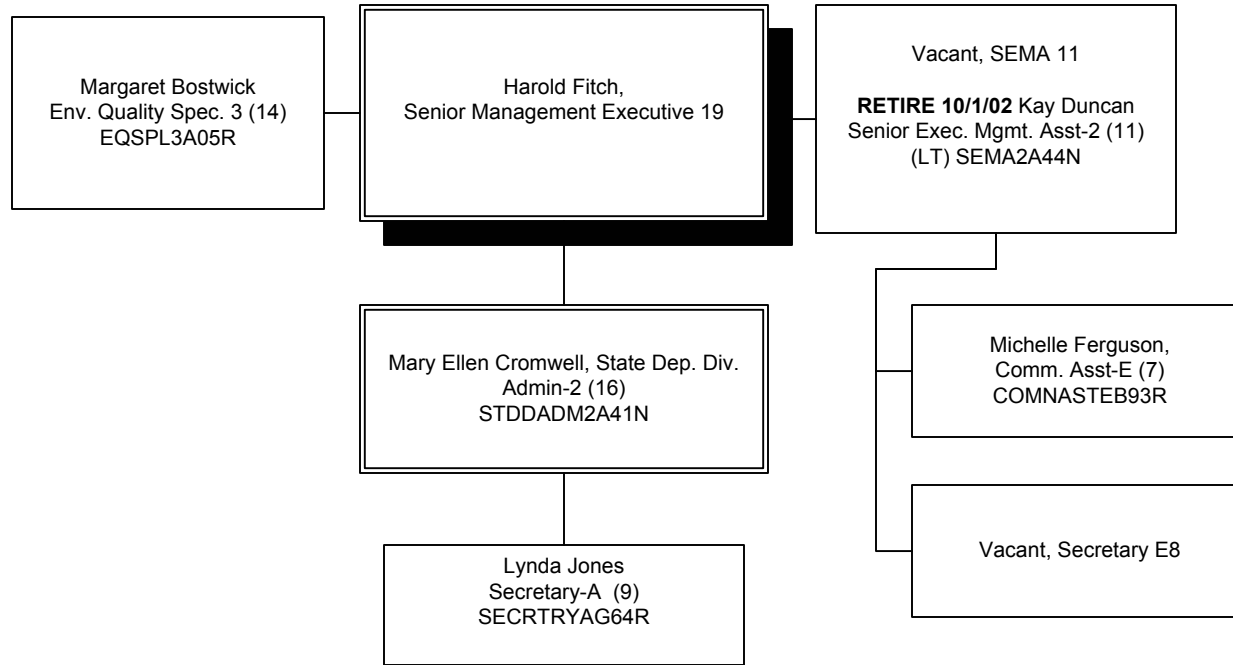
Margaret Bostwick
Env. Quality Spec. 3 (14)
EQSPL3A05R

Harold Fitch,
Senior Management Executive 19

Vacant, SEMA 11

**RETIRE 10/1/02** Kay Duncan
Senior Exec. Mgmt. Asst-2 (11)
(LT) SEMA2A44N

Mary Ellen Cromwell, State Dep. Div. Admin-2 (16)
STDDADM2A41N

Michelle Ferguson,
Comm. Asst-E (7)
COMNASTEB93R

Vacant, Secretary E8

Lynda Jones
Secretary-A (9)
SECRTRYAG64R